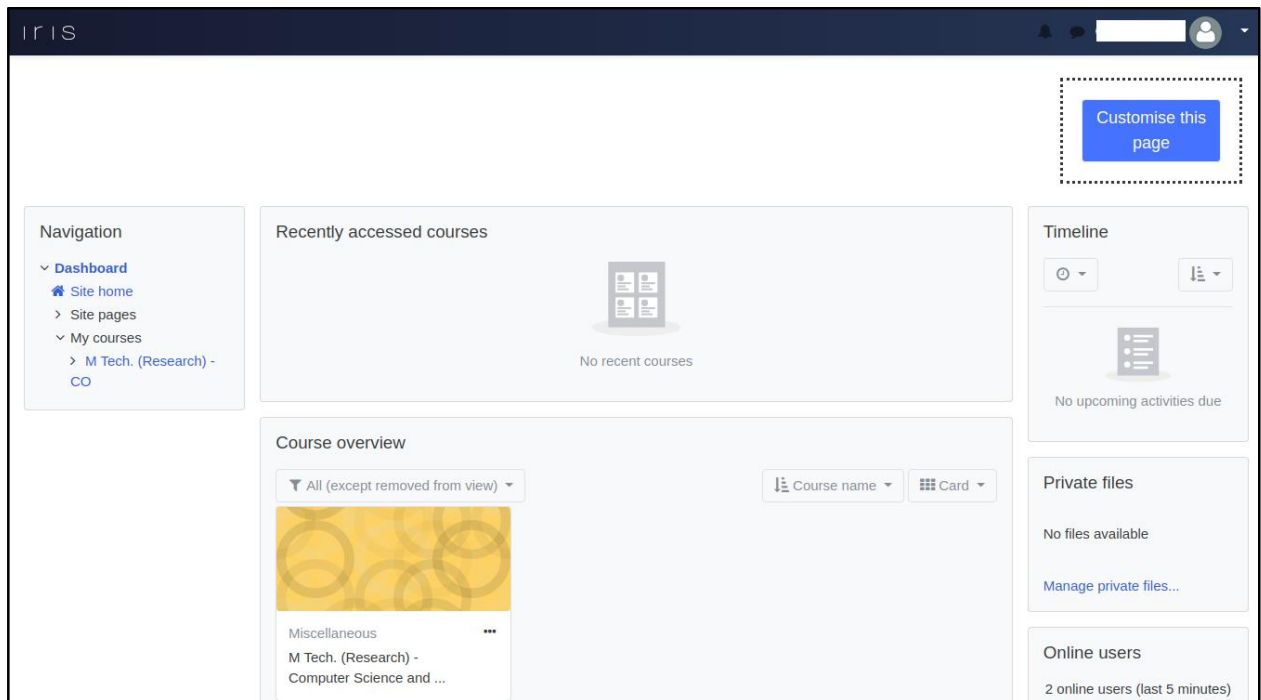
Iris

Customise this page

Navigation

Dashboard
Site home
Site pages
My courses
M Tech. (Research) - CO

Recently accessed courses

No recent courses

Course overview

All (except removed from view)

Course name

Card

Miscellaneous

M Tech. (Research) - Computer Science and ...

Timeline

No upcoming activities due

Private files

No files available

Manage private files...

Online users

2 online users (last 5 minutes)